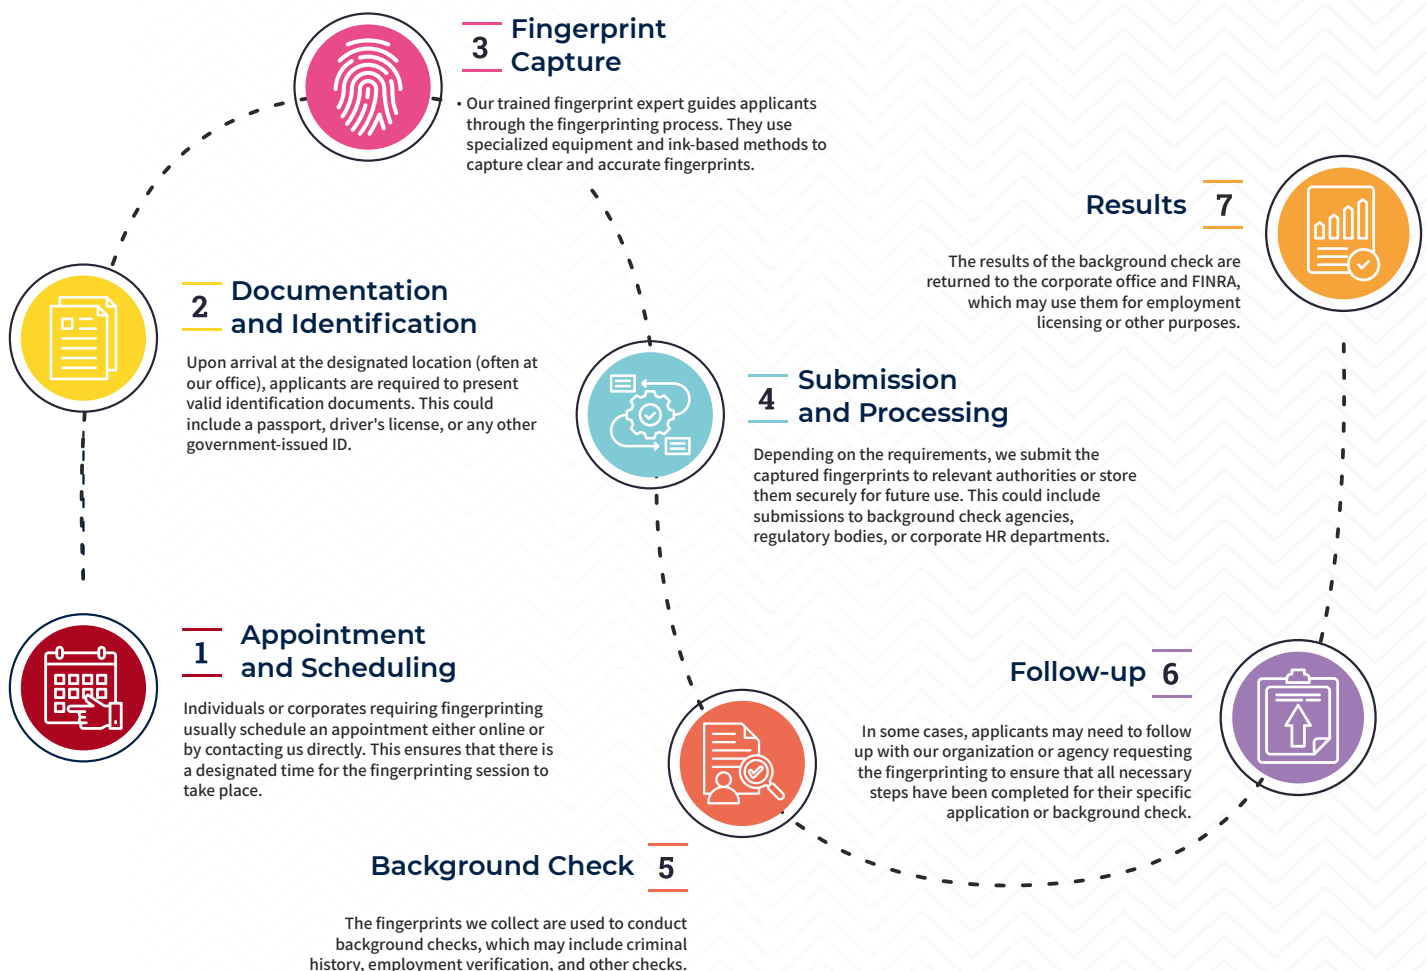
3 Fingerprint Capture

• Our trained fingerprint expert guides applicants through the fingerprinting process. They use specialized equipment and ink-based methods to capture clear and accurate fingerprints.

Results 7

The results of the background check are returned to the corporate office and FINRA, which may use them for employment licensing or other purposes.

2 Documentation and Identification

Upon arrival at the designated location (often at our office), applicants are required to present valid identification documents. This could include a passport, driver's license, or any other government-issued ID.

4 Submission and Processing

Depending on the requirements, we submit the captured fingerprints to relevant authorities or store them securely for future use. This could include submissions to background check agencies, regulatory bodies, or corporate HR departments.

1 Appointment and Scheduling

Individuals or corporates requiring fingerprinting usually schedule an appointment either online or by contacting us directly. This ensures that there is a designated time for the fingerprinting session to take place.

Follow-up 6

In some cases, applicants may need to follow up with our organization or agency requesting the fingerprinting to ensure that all necessary steps have been completed for their specific application or background check.

Background Check 5

The fingerprints we collect are used to conduct background checks, which may include criminal history, employment verification, and other checks.